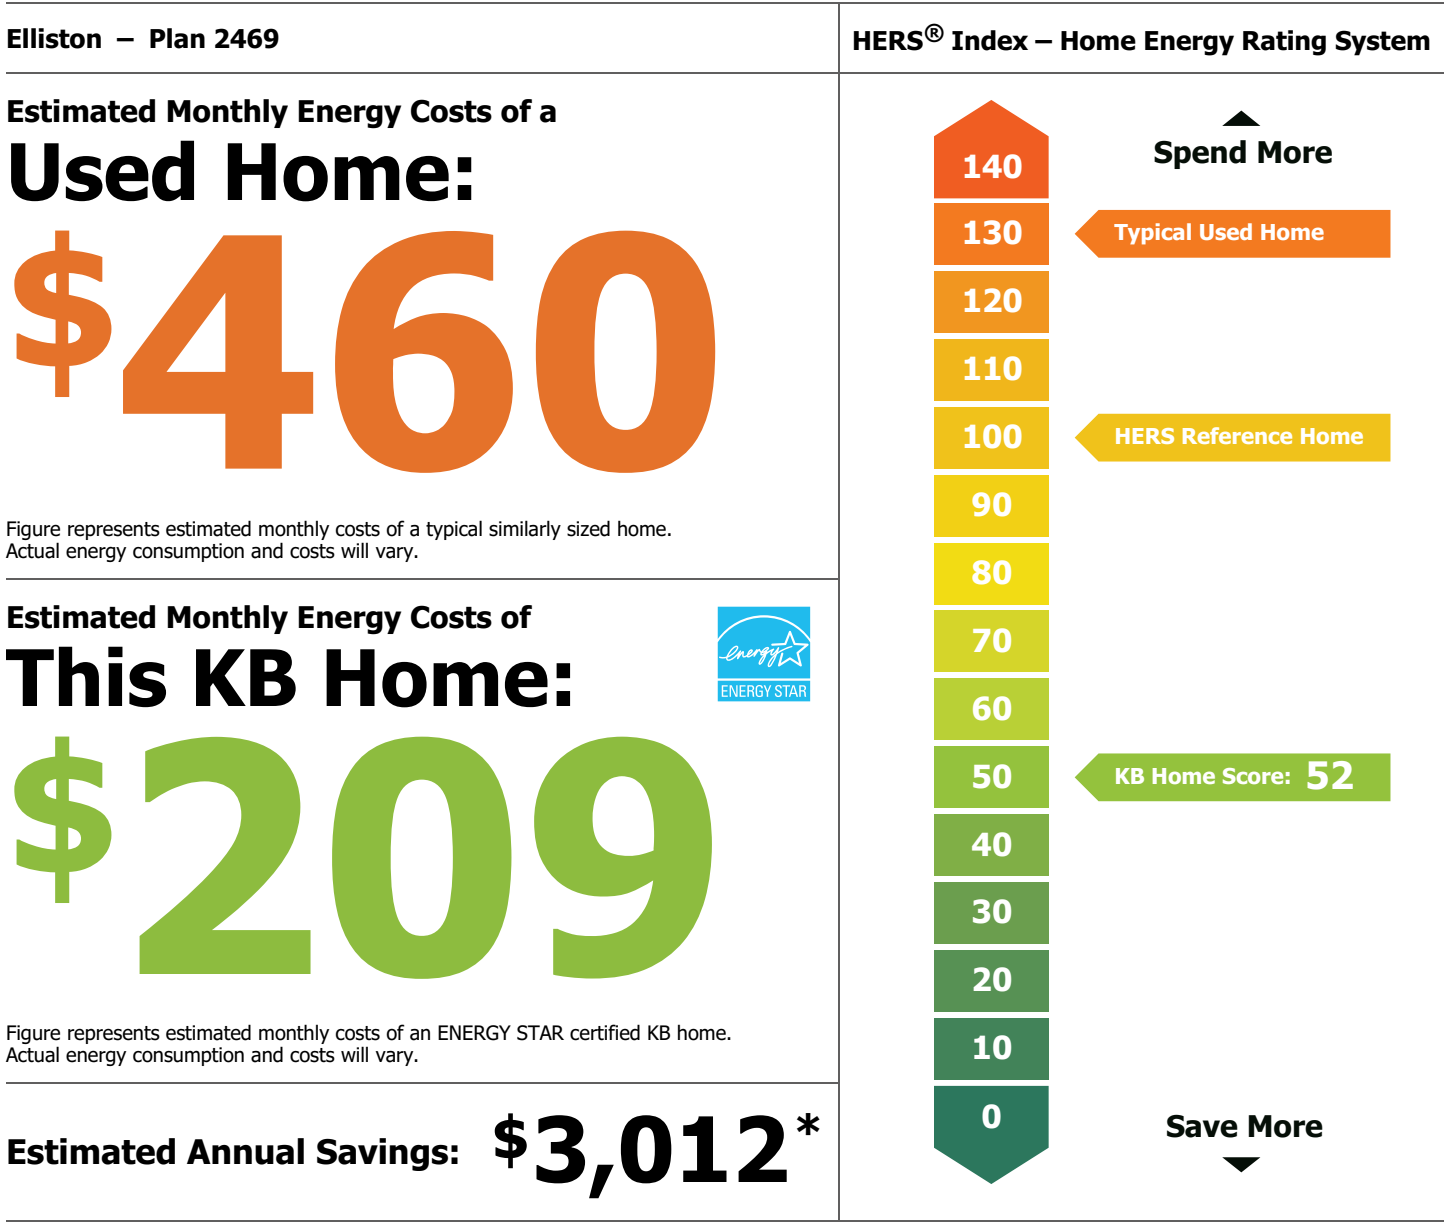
Elliston – Plan 2469

Estimated Monthly Energy Costs of a
Used Home:
$460

Figure represents estimated monthly costs of a typical similarly sized home. Actual energy consumption and costs will vary.

Estimated Monthly Energy Costs of
This KB Home:

energy
ENERGY STAR

$209

Figure represents estimated monthly costs of an ENERGY STAR certified KB home. Actual energy consumption and costs will vary.

Estimated Annual Savings: $3,012*

HERS® Index – Home Energy Rating System

Spend More

140
130
120
110
100
90
80
70
60
50
40
30
20
10
0

Typical Used Home

HERS Reference Home

KB Home Score: 52

Save More